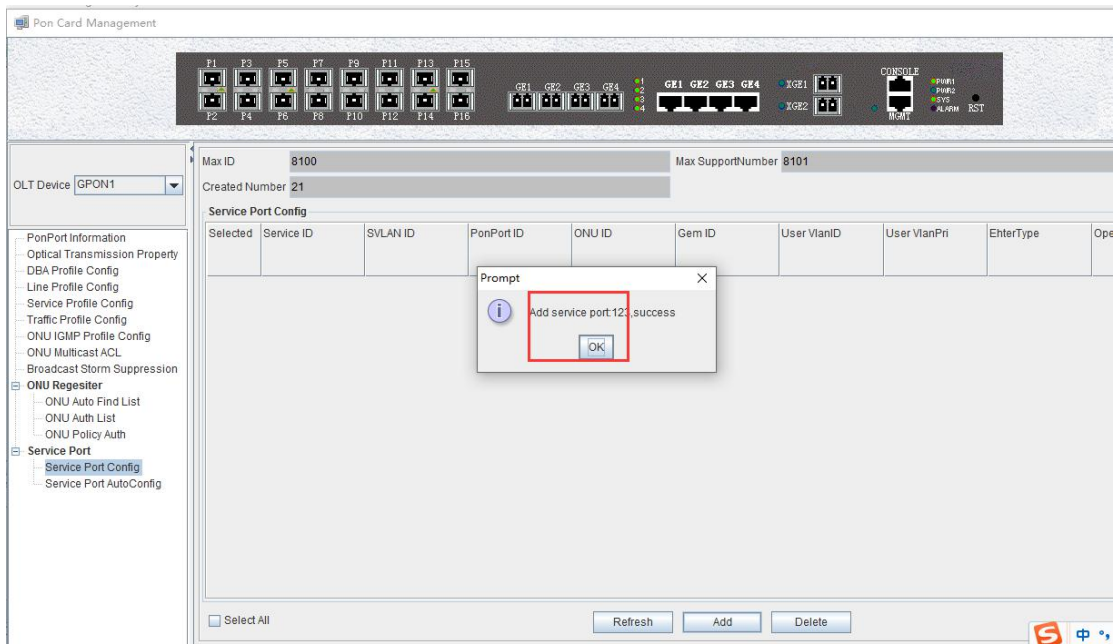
Pon Card Management

P1 P3 P5 P7 P9 P11 P13 P15
P2 P4 P6 P8 P10 P12 P14 P16
GE1 GE2 GE3 GE4
1 2 3 4
GE1 GE2 GE3 GE4
XGE1
XGE2
CONSOLE
MGMT
PWR1
PWR2
SYS
ALARM
RST

OLT Device GPON1

PonPort Information
Optical Transmission Property
DBA Profile Config
Line Profile Config
Service Profile Config
Traffic Profile Config
ONU IGMP Profile Config
ONU Multicast ACL
Broadcast Storm Suppression
ONU Regesiter
ONU Auto Find List
ONU Auth List
ONU Policy Auth
Service Port
Service Port Config
Service Port AutoConfig

Max ID 8100
Max SupportNumber 8101
Created Number 21
Service Port Config

| Selected | Service ID | SVLAN ID | PonPort ID | ONU ID | Gem ID | User VlanID | User VlanPri | EhterType | Ope |
|---|---|---|---|---|---|---|---|---|---|

Prompt
Add service port:123,success
OK

Select All
Refresh
Add
Delete

中